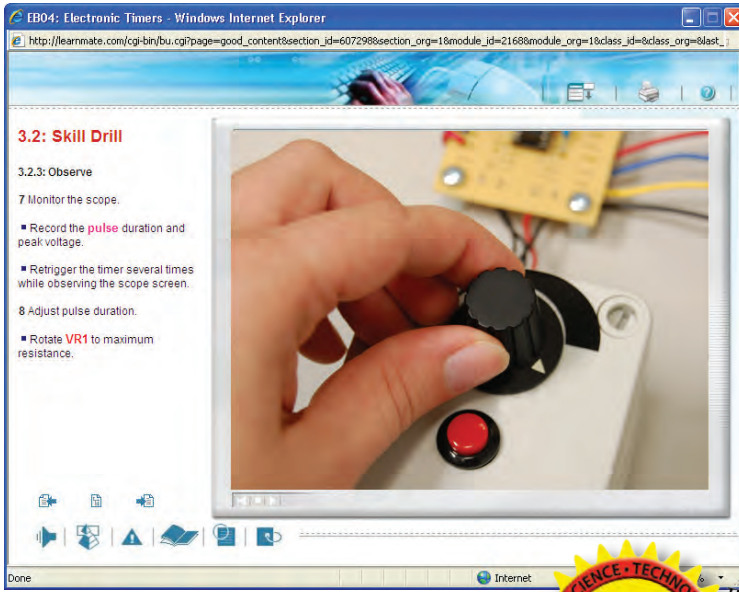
EB04: Electronic Timers - Windows Internet Explorer

http://learnmate.com/cgi-bin/bu.cgi?page=good_content&section_id=607298&section_org=1&module_id=2168&module_org=1&class_id=&class_org=&last_

3.2: Skill Drill

3.2.3: Observe

7 Monitor the scope.

Record the pulse duration and peak voltage.

Retrigger the timer several times while observing the scope screen.

8 Adjust pulse duration.

Rotate VR1 to maximum resistance.

Done

Internet

CIENCE · TECHNO